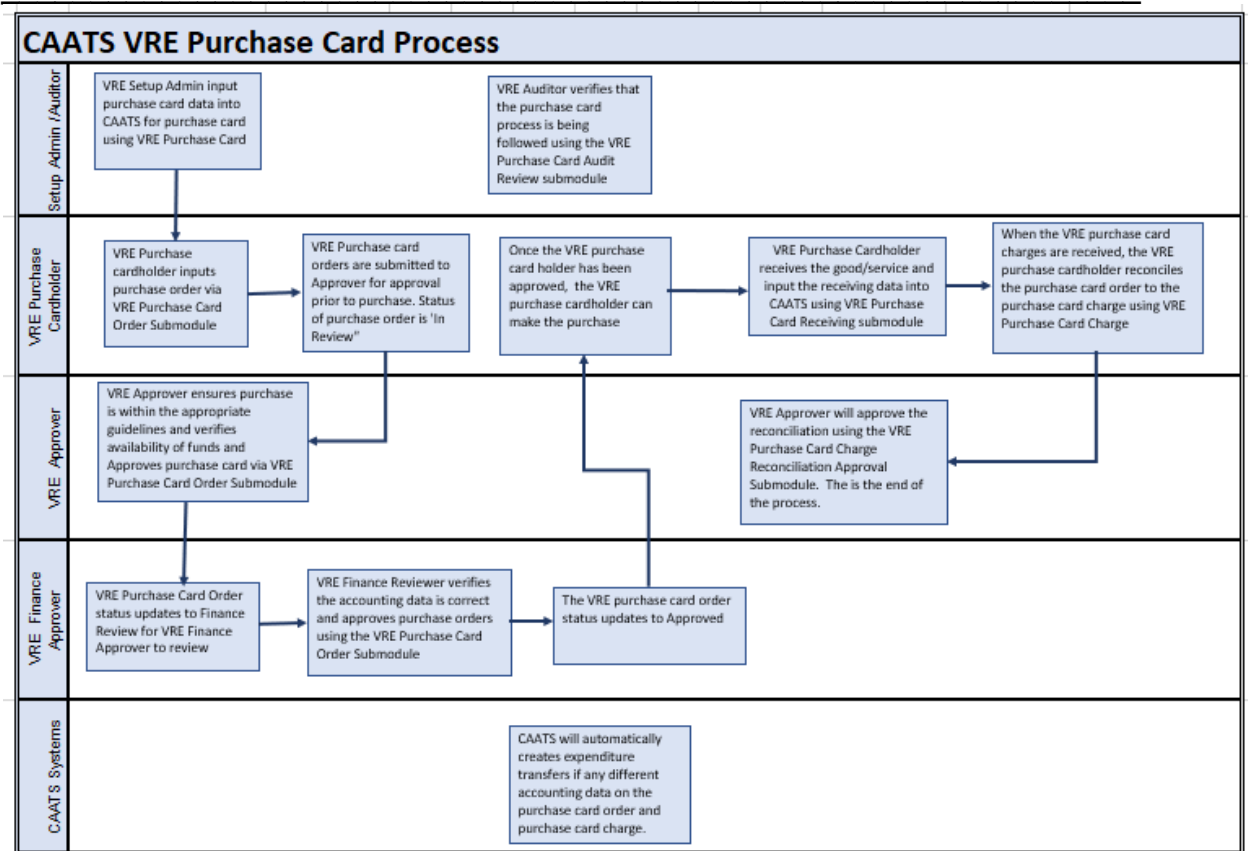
CAATS VRE Purchase Card Process

Setup Admin /Auditor

VRE Setup Admin input purchase card data into CAATS for purchase card using VRE Purchase Card

VRE Auditor verifies that the purchase card process is being followed using the VRE Purchase Card Audit Review submodule

VRE Purchase Cardholder

VRE Purchase cardholder inputs purchase order via VRE Purchase Card Order Submodule

VRE Purchase card orders are submitted to Approver for approval prior to purchase. Status of purchase order is 'In Review"

Once the VRE purchase card holder has been approved, the VRE purchase cardholder can make the purchase

VRE Purchase Cardholder receives the good/service and input the receiving data into CAATS using VRE Purchase Card Receiving submodule

When the VRE purchase card charges are received, the VRE purchase cardholder reconciles the purchase card order to the purchase card charge using VRE Purchase Card Charge

VRE Approver

VRE Approver ensures purchase is within the appropriate guidelines and verifies availability of funds and Approves purchase card via VRE Purchase Card Order Submodule

VRE Approver will approve the reconciliation using the VRE Purchase Card Charge Reconciliation Approval Submodule. The is the end of the process.

VRE Finance Approver

VRE Purchase Card Order status updates to Finance Review for VRE Finance Approver to review

VRE Finance Reviewer verifies the accounting data is correct and approves purchase orders using the VRE Purchase Card Order Submodule

The VRE purchase card order status updates to Approved

CAATS Systems

CAATS will automatically creates expenditure transfers if any different accounting data on the purchase card order and purchase card charge.